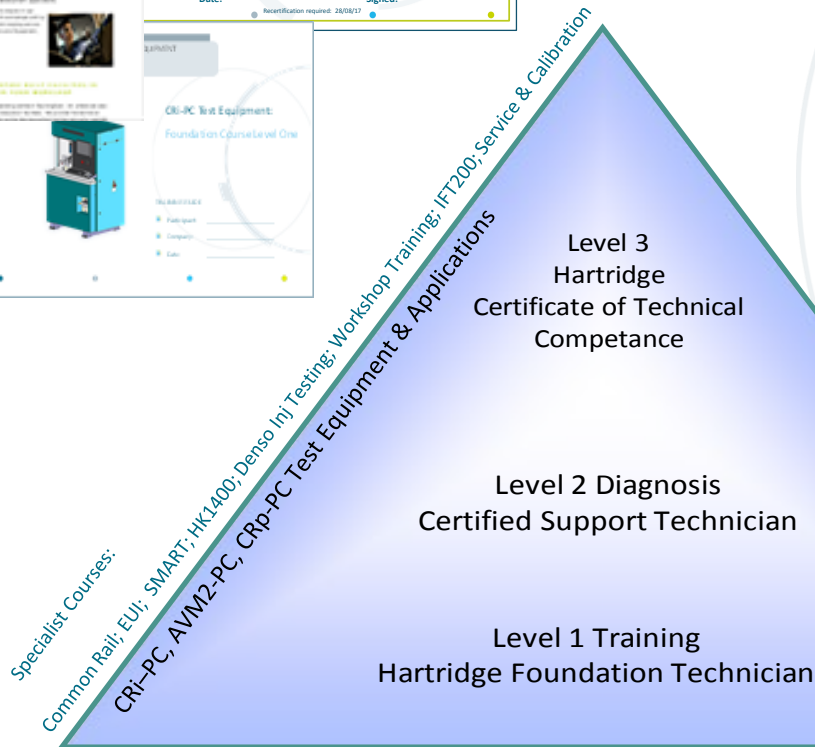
Date:
Recertification required: 28/08/17
Signed:

CRi-PC Test Equipment:
Foundation Course Level One

Participant
Company
Date

Level 3
Hartridge
Certificate of Technical
Competance

Level 2 Diagnosis
Certified Support Technician

Level 1 Training
Hartridge Foundation Technician

Specialist Courses:
Common Rail; EUI; SMART; HK1400; Denso Inj Testing; Workshop Training; IFT200; Service & Calibration
CRi–PC, AVM2-PC, CRp-PC Test Equipment & Applications